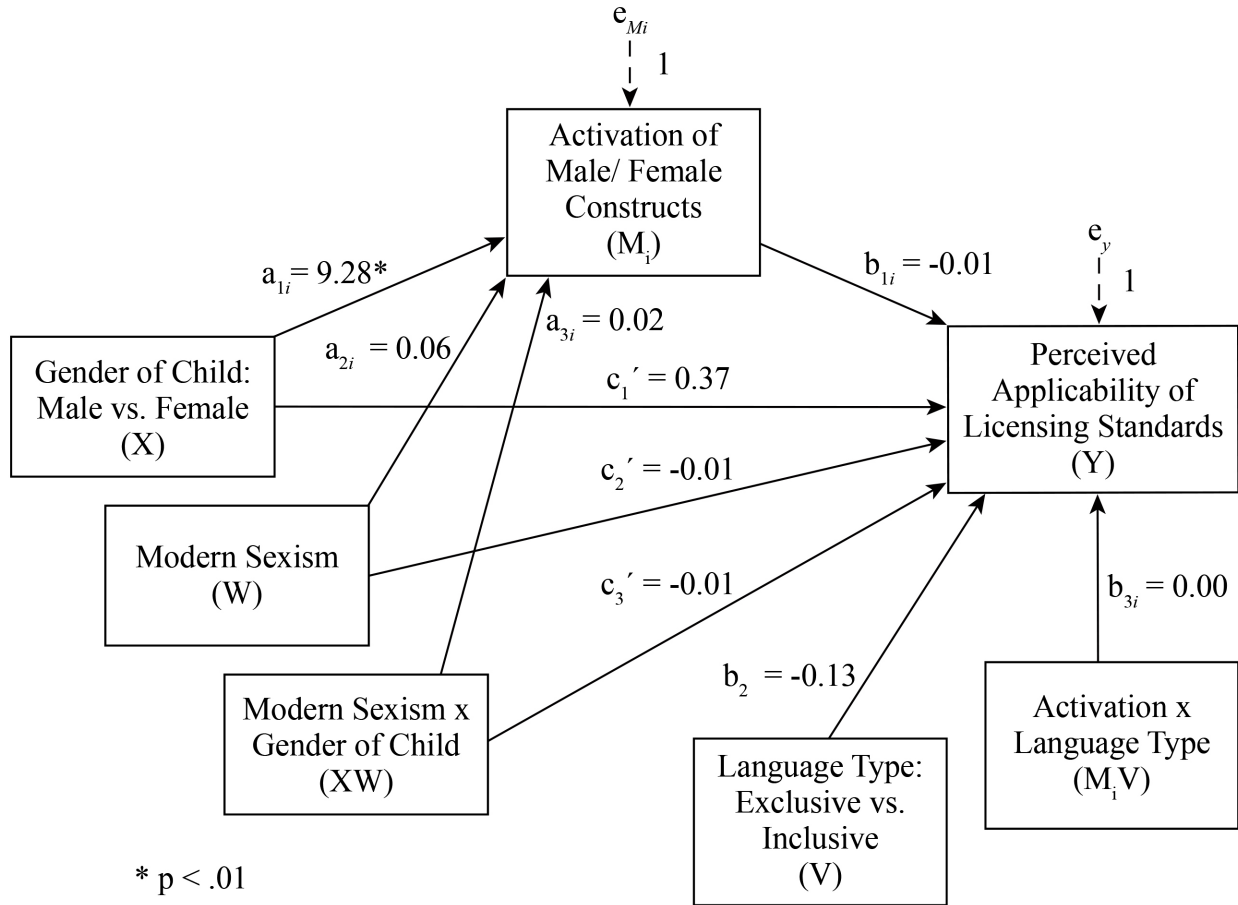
$e_{Mi}$
1

Activation of Male/ Female Constructs ($M_i$)

$a_{1i}$= 9.28*

$a_{2i}$ = 0.06

$a_{3i}$ = 0.02

$b_{1i}$ = -0.01

$e_y$
1

Gender of Child: Male vs. Female (X)

$c_1'$ = 0.37

Perceived Applicability of Licensing Standards (Y)

$c_2'$ = -0.01

Modern Sexism (W)

$c_3'$ = -0.01

$b_{3i}$ = 0.00

$b_2$ = -0.13

Modern Sexism x Gender of Child (XW)

Activation x Language Type ($M_iV$)

Language Type: Exclusive vs. Inclusive (V)

* p < .01